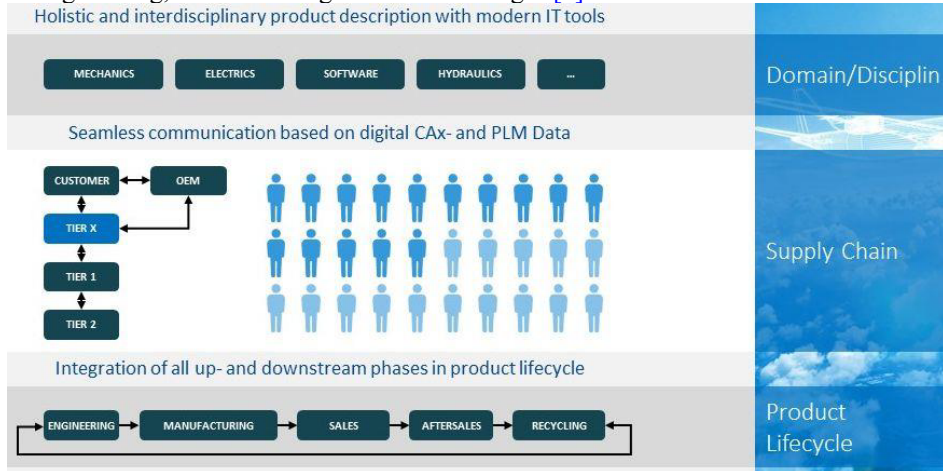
Holistic and interdisciplinary product description with modern IT tools

MECHANICS
ELECTRICS
SOFTWARE
HYDRAULICS
...

Domain/Disciplin

Seamless communication based on digital CAx- and PLM Data

CUSTOMER
OEM
TIER X
TIER 1
TIER 2

Supply Chain

Integration of all up- and downstream phases in product lifecycle

ENGINEERING
MANUFACTURING
SALES
AFTERSALES
RECYCLING

Product Lifecycle